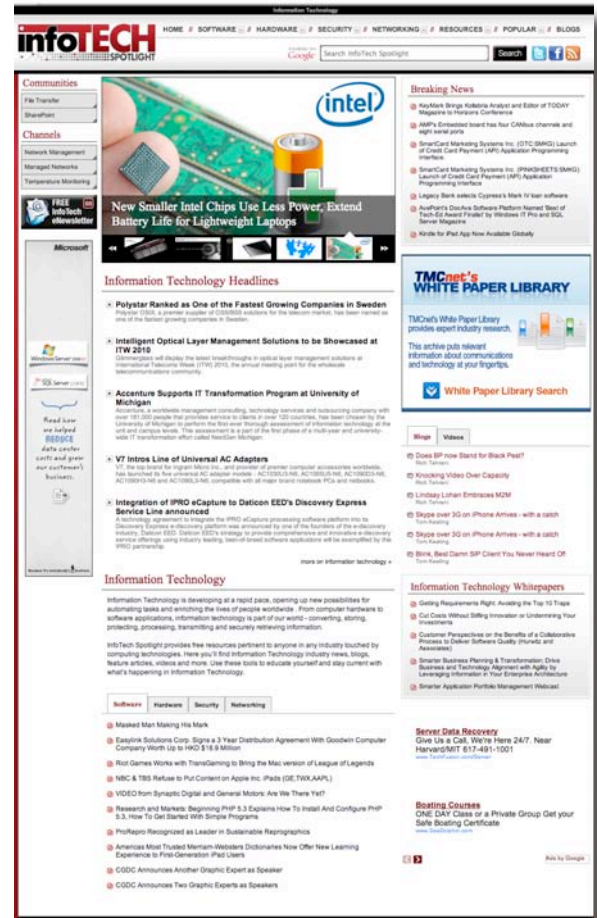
Information Technology

infoTECH SPOTLIGHT

HOME // SOFTWARE // HARDWARE // SECURITY // NETWORKING // RESOURCES // POPULAR // BLOGS

Google Search InfoTech Spotlight Search

Communities
File Transfer
SharePoint

Channels
Network Management
Managed Networks
Temperature Monitoring

FREE InfoTech eNewsletter

Microsoft

Windows Server 2008
SQL Server 2008

Read how we helped REDUCE data center costs and grow our customer's business.

intel

New Smaller Intel Chips Use Less Power, Extend Battery Life for Lightweight Laptops

Information Technology Headlines

Polystar Ranked as One of the Fastest Growing Companies in Sweden
Polystar OSIX, a premier supplier of OSS/BSS solutions for the telecom market, has been named as one of the fastest growing companies in Sweden.

Intelligent Optical Layer Management Solutions to be Showcased at ITW 2010
Glimmerglass will display the latest breakthroughs in optical layer management solutions at International Telecoms Week (ITW) 2010, the annual meeting point for the wholesale telecommunications community.

Accenture Supports IT Transformation Program at University of Michigan
Accenture, a worldwide management consulting, technology services and outsourcing company with over 181,000 people that provides service to clients in over 120 countries, has been chosen by the University of Michigan to perform the first-ever thorough assessment of information technology at the unit and campus levels. This assessment is a part of the first phase of a multi-year and university-wide IT transformation effort called NextGen Michigan.

V7 Intros Line of Universal AC Adapters
V7, the top brand for Ingram Micro Inc., and provider of premier computer accessories worldwide, has launched its five universal AC adapter models – AC1090US-N6, AC1090US-N6, AC1090EU-N6, AC1090US-N6 and AC1090LU-N6, compatible with all major brand notebook PCs and netbooks.

Integration of IPRO eCapture to Daticon EED's Discovery Express Service Line announced
A technology agreement to integrate the IPRO eCapture processing software platform into its Discovery Express e-discovery platform was announced by one of the founders of the e-discovery industry, Daticon EED. Daticon EED's strategy to provide comprehensive and innovative e-discovery service offerings using industry leading, best-of-breed software applications will be exemplified by the IPRO partnership.

more on information technology »

Information Technology

Information Technology is developing at a rapid pace, opening up new possibilities for automating tasks and enriching the lives of people worldwide. From computer hardware to software applications, information technology is part of our world - converting, storing, protecting, processing, transmitting and securely retrieving information.

InfoTech Spotlight provides free resources pertinent to anyone in any industry touched by computing technologies. Here you'll find Information Technology industry news, blogs, feature articles, videos and more. Use these tools to educate yourself and stay current with what's happening in Information Technology.

Software | Hardware | Security | Networking

Masked Man Making His Mark
Easylink Solutions Corp. Signs a 3 Year Distribution Agreement With Goodwin Computer Company Worth Up to HKD $16.9 Million
Riot Games Works with TransGaming to Bring the Mac version of League of Legends
NBC & TBS Refuse to Put Content on Apple Inc. iPads (GE,TWX,AAPL)
VIDEO from Synaptic Digital and General Motors: Are We There Yet?
Research and Markets: Beginning PHP 5.3 Explains How To Install And Configure PHP 5.3, How To Get Started With Simple Programs
ProRepro Recognized as Leader in Sustainable Reprographics
Americas Most Trusted Merriam-Websters Dictionaries Now Offer New Learning Experience to First-Generation iPad Users
CGDC Announces Another Graphic Expert as Speaker
CGDC Announces Two Graphic Experts as Speakers

Breaking News
KeyMark Brings Kofax Analyst and Editor of TODAY Magazine to Horizons Conference
AMP's Embedded board has four CANbus channels and eight serial ports
SmartCard Marketing Systems Inc. (OTC:SMKG) Launch of Credit Card Payment (API) Application Programming Interface.
SmartCard Marketing Systems Inc. (PINKSHEETS:SMKG) Launch of Credit Card Payment (API) Application Programming Interface
Legacy Bank selects Cypress's Mark IV loan software
AvePoint's DocAve Software Platform Named 'Best of Tech-Ed Award Finalist' by Windows IT Pro and SQL Server Magazine
Kindle for iPad App Now Available Globally

TMCnet's WHITE PAPER LIBRARY
TMCnet's White Paper Library provides expert industry research.
This archive puts relevant information about communications and technology at your fingertips.
White Paper Library Search

Blogs | Videos
Does BP now Stand for Black Pearl?
Rich Tehrani
Knocking Video Over Capacity
Rich Tehrani
Lindsay Lohan Embraces M2M
Rich Tehrani
Skype over 3G on iPhone Arrives - with a catch
Tom Keating
Skype over 3G on iPhone Arrives - with a catch
Tom Keating
Blink, Best Damn SIP Client You Never Heard Of!
Tom Keating

Information Technology Whitepapers
Getting Requirements Right: Avoiding the Top 10 Traps
Cut Costs Without Stifling Innovation or Undermining Your Investments
Customer Perspectives on the Benefits of a Collaborative Process to Deliver Software Quality (Hurwitz and Associates)
Smarter Business Planning & Transformation: Drive Business and Technology Alignment with Agility by Leveraging Information in Your Enterprise Architecture
Smarter Application Portfolio Management Webcast

Server Data Recovery
Give Us a Call, We're Here 24/7. Near Harvard/MIT 617-491-1001
www.TechFusion.com/Server

Boating Courses
ONE DAY Class or a Private Group Get your Safe Boating Certificate
www.SeaScation.com

Ads by Google